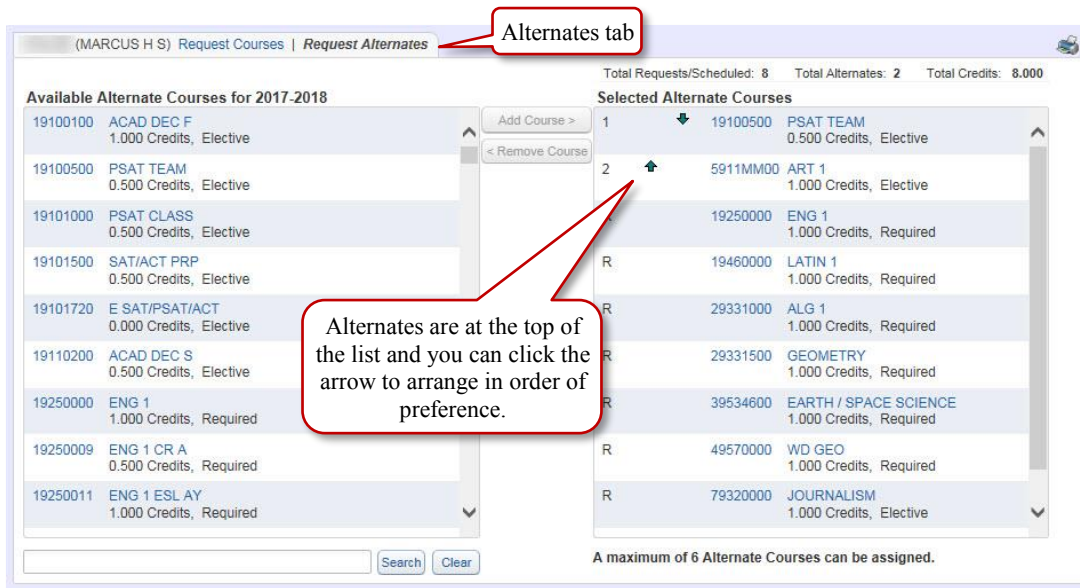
(MARCUS H S) Request Courses | Request Alternates

Alternates tab

Total Requests/Scheduled: 8 Total Alternates: 2 Total Credits: 8.000

Available Alternate Courses for 2017-2018

19100100 ACAD DEC F
1.000 Credits, Elective

19100500 PSAT TEAM
0.500 Credits, Elective

19101000 PSAT CLASS
0.500 Credits, Elective

19101500 SAT/ACT PRP
0.500 Credits, Elective

19101720 E SAT/PSAT/ACT
0.000 Credits, Elective

19110200 ACAD DEC S
0.500 Credits, Elective

19250000 ENG 1
1.000 Credits, Required

19250009 ENG 1 CR A
0.500 Credits, Required

19250011 ENG 1 ESL AY
1.000 Credits, Required

Add Course >

< Remove Course

Selected Alternate Courses

| | | |
|---|---|---|
| 1 | 19100500 | PSAT TEAM 0.500 Credits, Elective |
| 2 | 5911MM00 | ART 1 1.000 Credits, Elective |
| R | 19250000 | ENG 1 1.000 Credits, Required |
| R | 19460000 | LATIN 1 1.000 Credits, Required |
| R | 29331000 | ALG 1 1.000 Credits, Required |
| R | 29331500 | GEOMETRY 1.000 Credits, Required |
| R | 39534600 | EARTH / SPACE SCIENCE 1.000 Credits, Required |
| R | 49570000 | WD GEO 1.000 Credits, Required |
| R | 79320000 | JOURNALISM 1.000 Credits, Elective |

Alternates are at the top of the list and you can click the arrow to arrange in order of preference.

Search Clear

A maximum of 6 Alternate Courses can be assigned.